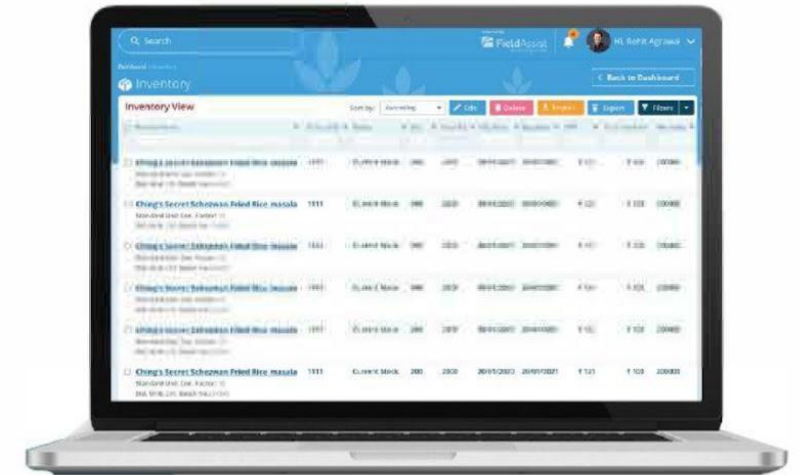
Search

FieldAssist

Hi, Rohit Agrawal

Dashboard / Inventory

Inventory

< Back to Dashboard

Inventory View

Sort by: Ascending

Edit

Delete

Import

Export

Filters

Ching's Secret Schezwan Fried Rice masala

Standard Unit Con. Factor: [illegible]

1111

Current Stock

Ching's Secret Schezwan Fried Rice masala

Standard Unit Con. Factor: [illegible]

1111

Current Stock

Ching's Secret Schezwan Fried Rice masala

1111

Current Stock

Ching's Secret Schezwan Fried Rice masala

1111

Current Stock

Ching's Secret Schezwan Fried Rice masala

1111

Current Stock

Ching's Secret Schezwan Fried Rice masala

Standard Unit Con. Factor: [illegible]

1111

Current Stock

200

2000

20/01/2023

20/01/2023

₹ 121

₹ 100

20000